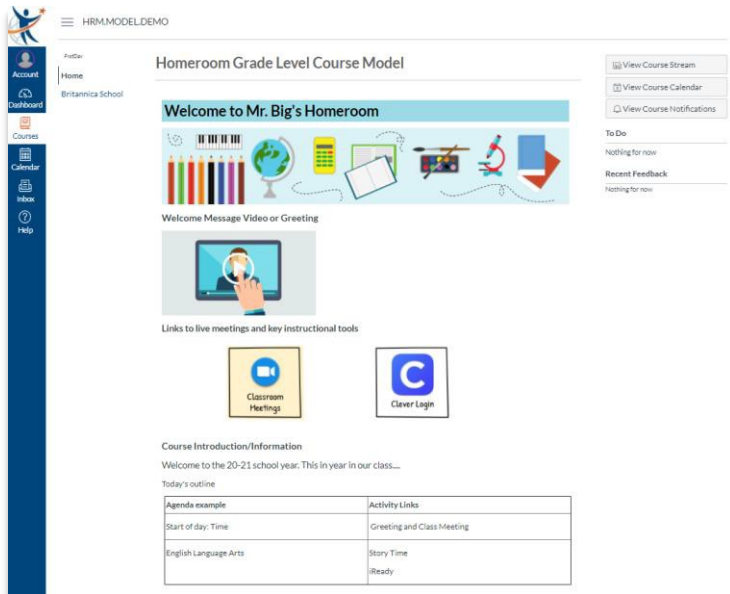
HRM.MODEL.DEMO

Account
Dashboard
Courses
Calendar
Inbox
Help

ProfDev
Home
Britannica School

Homeroom Grade Level Course Model

Welcome to Mr. Big's Homeroom

Welcome Message Video or Greeting

Links to live meetings and key instructional tools

Classroom Meetings

Clever Login

Course Introduction/Information

Welcome to the 20-21 school year. This in year in our class....

Today's outline

| Agenda example | Activity Links |
|---|---|
| Start of day: Time | Greeting and Class Meeting |
| English Language Arts | Story Time<br>iReady |

View Course Stream
View Course Calendar
View Course Notifications

To Do
Nothing for now

Recent Feedback
Nothing for now